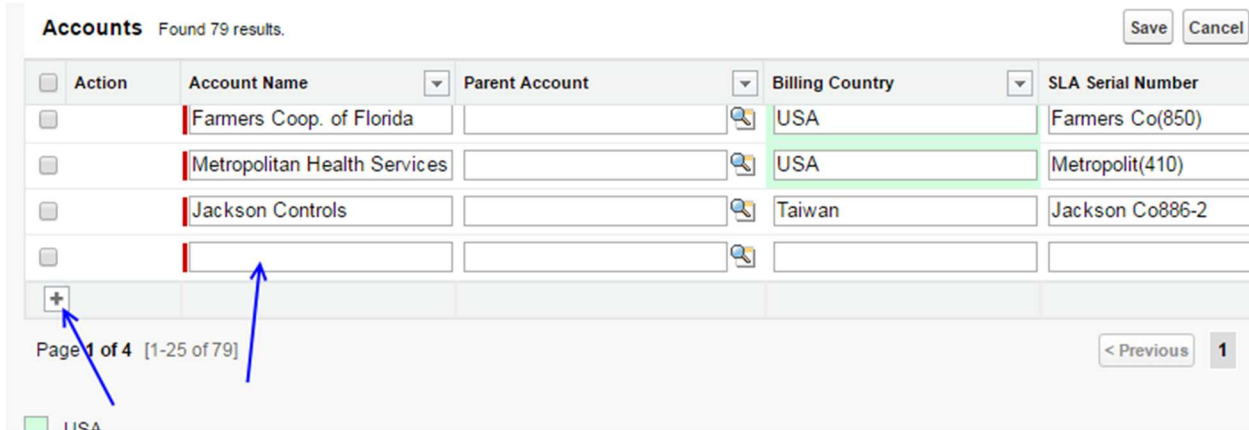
Accounts Found 79 results.

Save Cancel

| | Action | Account Name | Parent Account | Billing Country | SLA Serial Number |
|---|---|---|---|---|---|
| | | Farmers Coop. of Florida | | USA | Farmers Co(850) |
| | | Metropolitan Health Services | | USA | Metropolit(410) |
| | | Jackson Controls | | Taiwan | Jackson Co886-2 |
| | | | | | |

+

Page 1 of 4 [1-25 of 79]

< Previous 1

USA